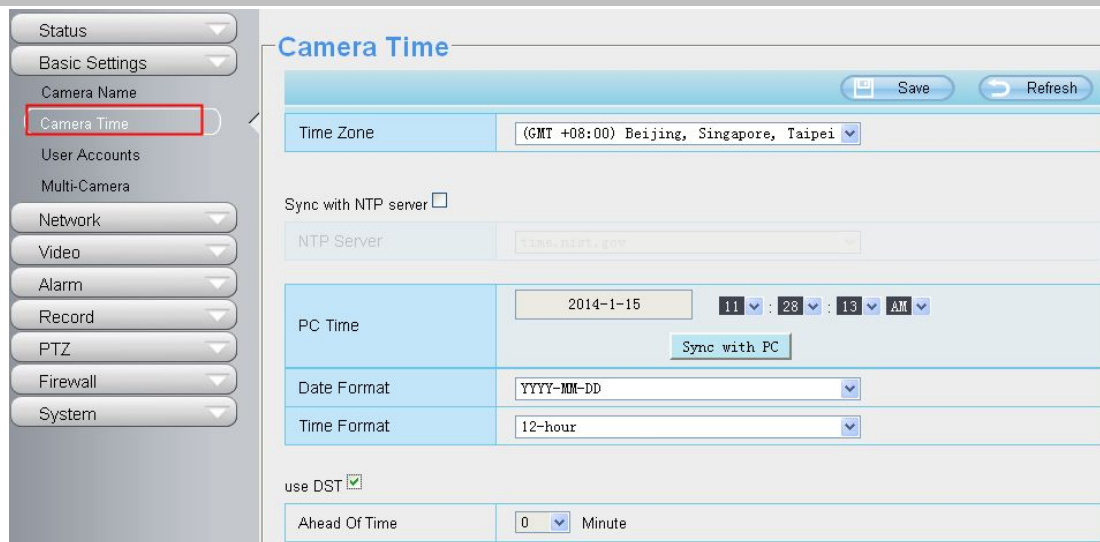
Status
Basic Settings
Camera Name
Camera Time
User Accounts
Multi-Camera
Network
Video
Alarm
Record
PTZ
Firewall
System

Camera Time

Save
Refresh

| Time Zone | (GMT +08:00) Beijing, Singapore, Taipei |
|---|---|

Sync with NTP server

| NTP Server | time.nist.gov |
|---|---|

| PC Time | 2014-1-15 11 : 28 : 13 AM Sync with PC |
|---|---|
| Date Format | YYYY-MM-DD |
| Time Format | 12-hour |

use DST

| Ahead Of Time | 0 Minute |
|---|---|